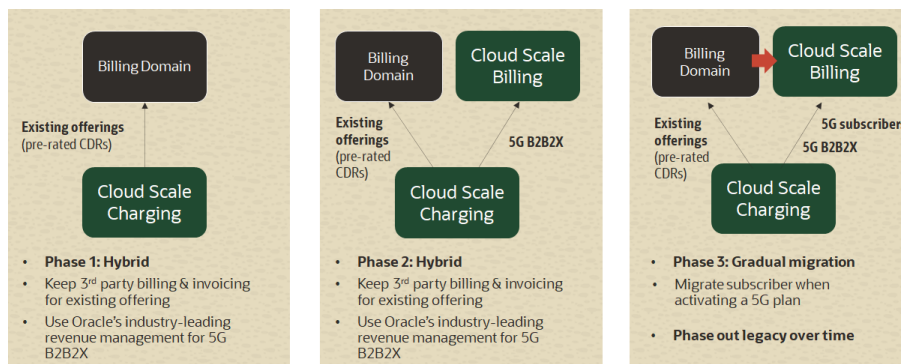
Billing Domain

Existing offerings (pre-rated CDRs)

Cloud Scale Charging

• Phase 1: Hybrid
• Keep 3rd party billing & invoicing for existing offering
• Use Oracle's industry-leading revenue management for 5G B2B2X

Billing Domain

Cloud Scale Billing

Existing offerings (pre-rated CDRs)

5G B2B2X

Cloud Scale Charging

• Phase 2: Hybrid
• Keep 3rd party billing & invoicing for existing offering
• Use Oracle's industry-leading revenue management for 5G B2B2X

Billing Domain

Cloud Scale Billing

Existing offerings (pre-rated CDRs)

5G subscriber

5G B2B2X

Cloud Scale Charging

• Phase 3: Gradual migration
• Migrate subscriber when activating a 5G plan
• Phase out legacy over time